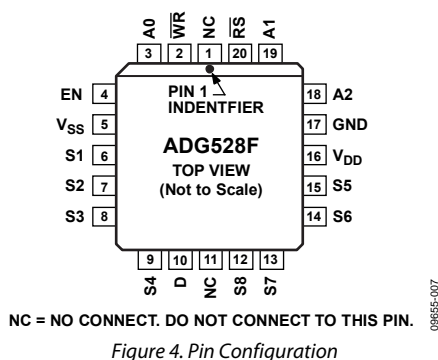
A0 3
$\overline{WR}$ 2
NC 1
$\overline{RS}$ 20
A1 19

PIN 1
INDENTFIER

EN 4
$V_{SS}$ 5
S1 6
S2 7
S3 8

ADG528F
TOP VIEW
(Not to Scale)

18 A2
17 GND
16 $V_{DD}$
15 S5
14 S6

9 S4
10 D
11 NC
12 S8
13 S7

09655-007

NC = NO CONNECT. DO NOT CONNECT TO THIS PIN.

Figure 4. Pin Configuration